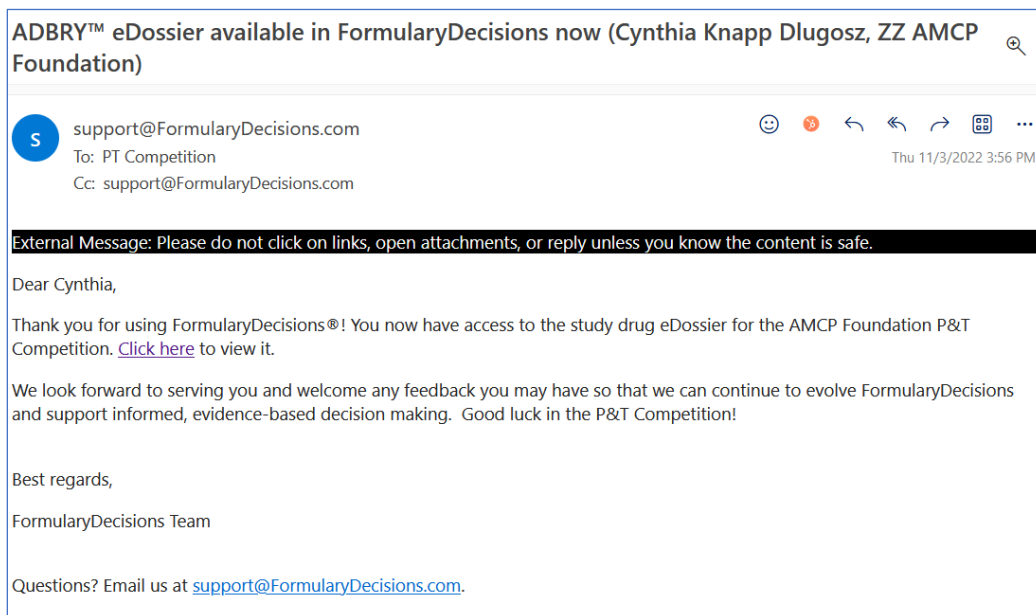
ADBRY™ eDossier available in FormularyDecisions now (Cynthia Knapp Dlugosz, ZZ AMCP Foundation)

S

support@FormularyDecisions.com
To: PT Competition
Cc: support@FormularyDecisions.com

Thu 11/3/2022 3:56 PM

External Message: Please do not click on links, open attachments, or reply unless you know the content is safe.

Dear Cynthia,

Thank you for using FormularyDecisions®! You now have access to the study drug eDossier for the AMCP Foundation P&T Competition. Click here to view it.

We look forward to serving you and welcome any feedback you may have so that we can continue to evolve FormularyDecisions and support informed, evidence-based decision making. Good luck in the P&T Competition!

Best regards,

FormularyDecisions Team

Questions? Email us at support@FormularyDecisions.com.